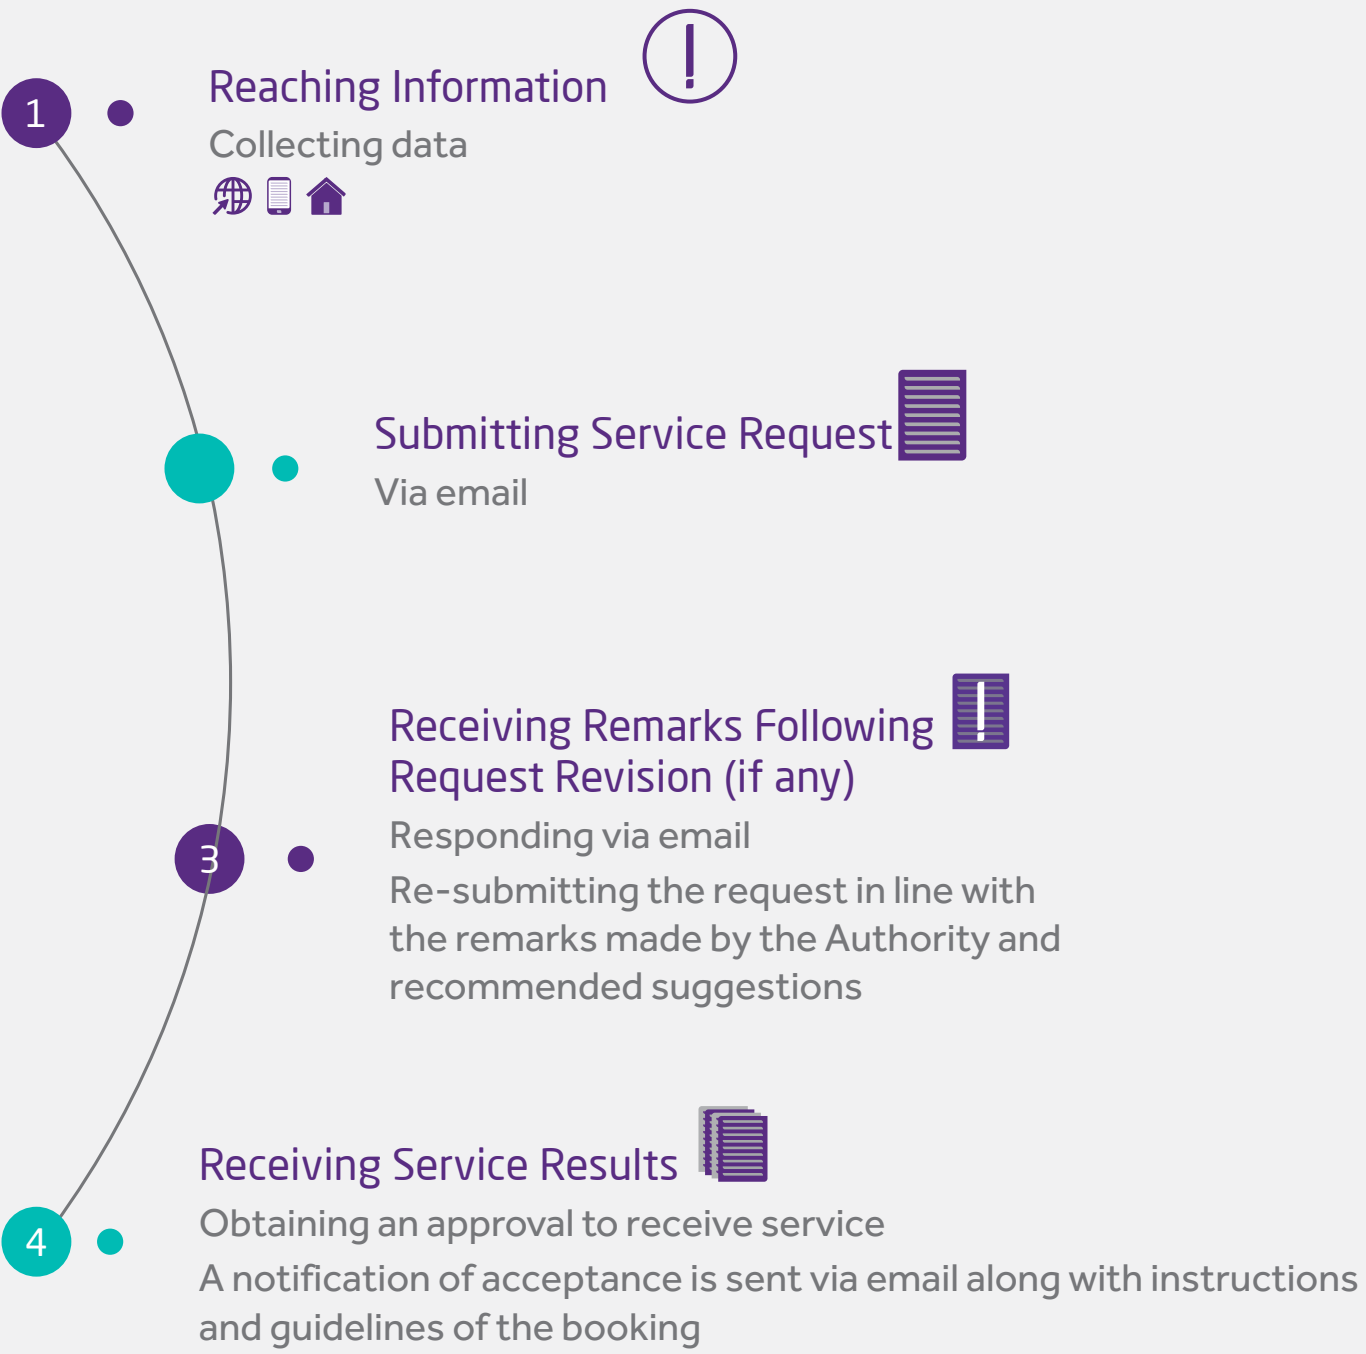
1

Reaching Information

Collecting data

Submitting Service Request

Via email

Receiving Remarks Following Request Revision (if any)

3

Responding via email

Re-submitting the request in line with the remarks made by the Authority and recommended suggestions

Receiving Service Results

4

Obtaining an approval to receive service

A notification of acceptance is sent via email along with instructions and guidelines of the booking